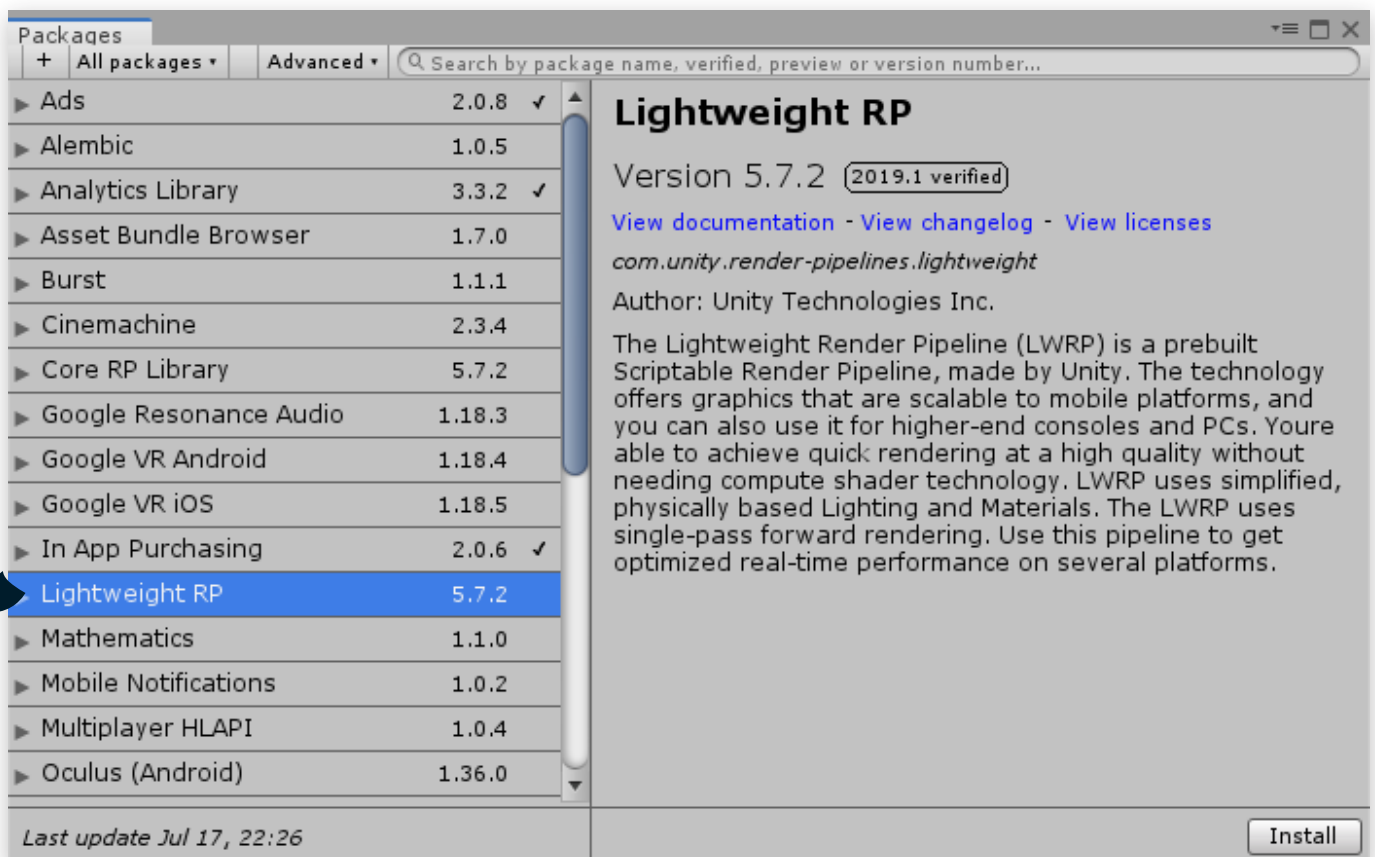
Packages

+ All packages ▾ Advanced ▾ Search by package name, verified, preview or version number...

| | | |
|---|---|---|
| Ads | 2.0.8 | ✓ |
| Alembic | 1.0.5 | |
| Analytics Library | 3.3.2 | ✓ |
| Asset Bundle Browser | 1.7.0 | |
| Burst | 1.1.1 | |
| Cinemachine | 2.3.4 | |
| Core RP Library | 5.7.2 | |
| Google Resonance Audio | 1.18.3 | |
| Google VR Android | 1.18.4 | |
| Google VR iOS | 1.18.5 | |
| In App Purchasing | 2.0.6 | ✓ |
| Lightweight RP | 5.7.2 | |
| Mathematics | 1.1.0 | |
| Mobile Notifications | 1.0.2 | |
| Multiplayer HLAPI | 1.0.4 | |
| Oculus (Android) | 1.36.0 | |

Lightweight RP

Version 5.7.2 2019.1 verified

View documentation - View changelog - View licenses

com.unity.render-pipelines.lightweight

Author: Unity Technologies Inc.

The Lightweight Render Pipeline (LWRP) is a prebuilt Scriptable Render Pipeline, made by Unity. The technology offers graphics that are scalable to mobile platforms, and you can also use it for higher-end consoles and PCs. Youre able to achieve quick rendering at a high quality without needing compute shader technology. LWRP uses simplified, physically based Lighting and Materials. The LWRP uses single-pass forward rendering. Use this pipeline to get optimized real-time performance on several platforms.

Last update Jul 17, 22:26

Install